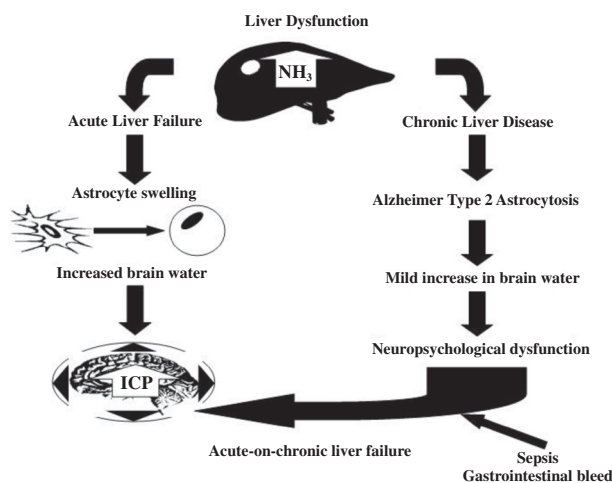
Liver Dysfunction

$NH_3$

Acute Liver Failure

Astrocyte swelling

Increased brain water

ICP

Chronic Liver Disease

Alzheimer Type 2 Astrocytosis

Mild increase in brain water

Neuropsychological dysfunction

Acute-on-chronic liver failure

Sepsis
Gastrointestinal bleed